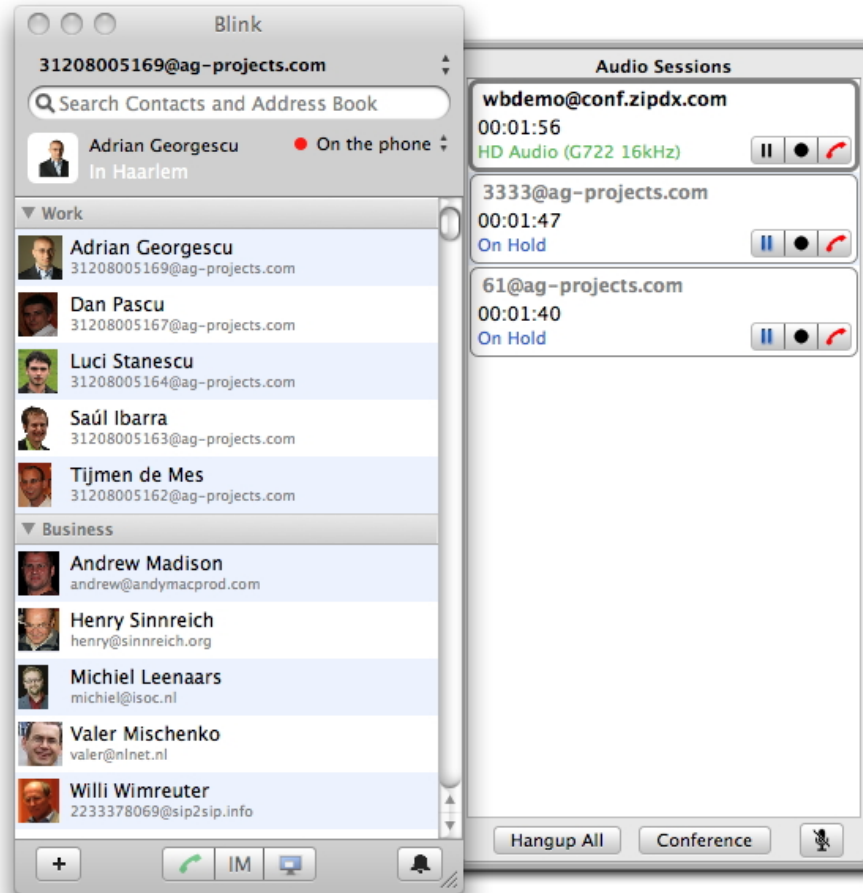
Blink

31208005169@ag-projects.com

Search Contacts and Address Book

Adrian Georgescu
In Haarlem

On the phone

Work

Adrian Georgescu
31208005169@ag-projects.com

Dan Pascu
31208005167@ag-projects.com

Luci Stanescu
31208005164@ag-projects.com

Saúl Ibarra
31208005163@ag-projects.com

Tijmen de Mes
31208005162@ag-projects.com

Business

Andrew Madison
andrew@andymacprod.com

Henry Sinnreich
henry@sinnreich.org

Michiel Leenaars
michiel@isoc.nl

Valer Mischenko
valer@nlnet.nl

Willi Wimreuter
2233378069@sip2sip.info

+

IM

Audio Sessions

wbdemo@conf.zipdx.com
00:01:56
HD Audio (G722 16kHz)

3333@ag-projects.com
00:01:47
On Hold

61@ag-projects.com
00:01:40
On Hold

Hangup All

Conference